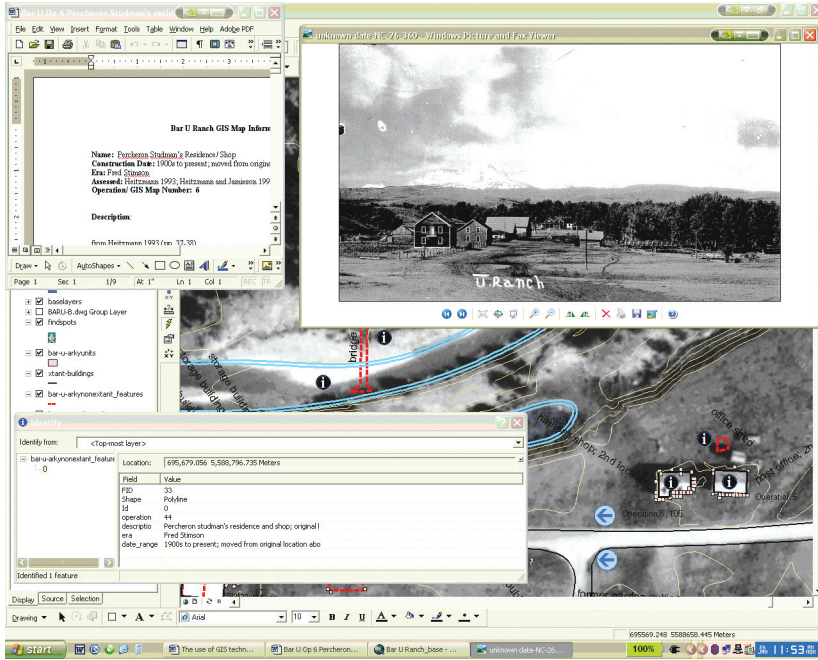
Bar U Op 6 Percheron Studman's resid

File Edit View Insert Format Tools Table Window Help Adobe PDF

Bar U Ranch GIS Map Inform

Name: Percheron Studman's Residence/Shop
Construction Date: 1900s to present; moved from origin
Era: Fred Stinson
Assessed: Heitzmann 1993; Heitzmann and Jamieson 199
Operation/ GIS Map Number: 6

Description:

from Heitzmann 1993 (pp. 37-38)

Draw AutoShapes

Page 1 Sec 1 1/9 At 1" Ln 1 Col 1 REC TR

unknown date NC-26-360 - Windows Picture and Fax Viewer

U.Ranch

baselayers
BARU-B.dwg Group Layer
findspots
bar-u-arkyunits
xtant-buildings
bar-u-arkynonextant_features

bridge

Identify

Identify from: <Top-most layer>

bar-u-arkynonextant_feature
0

Location: 695,679.056 5,588,796.735 Meters

| Field | Value |
|---|---|
| FID | 33 |
| Shape | Polyline |
| Id | 0 |
| operation | 44 |
| descriptio | Percheron studman's residence and shop; original l |
| era | Fred Stimson |
| date_range | 1900s to present; moved from original location abo |

Identified 1 feature

Display Source Selection

office shed
Operation 5
Operation 5, 105

Drawing Arial 10 B I U

695569.248 5588658.445 Meters

start The use of GIS techn... Bar U Op 6 Percheron... Bar U Ranch_base - ... unknown date-NC-26...

100% 11:53